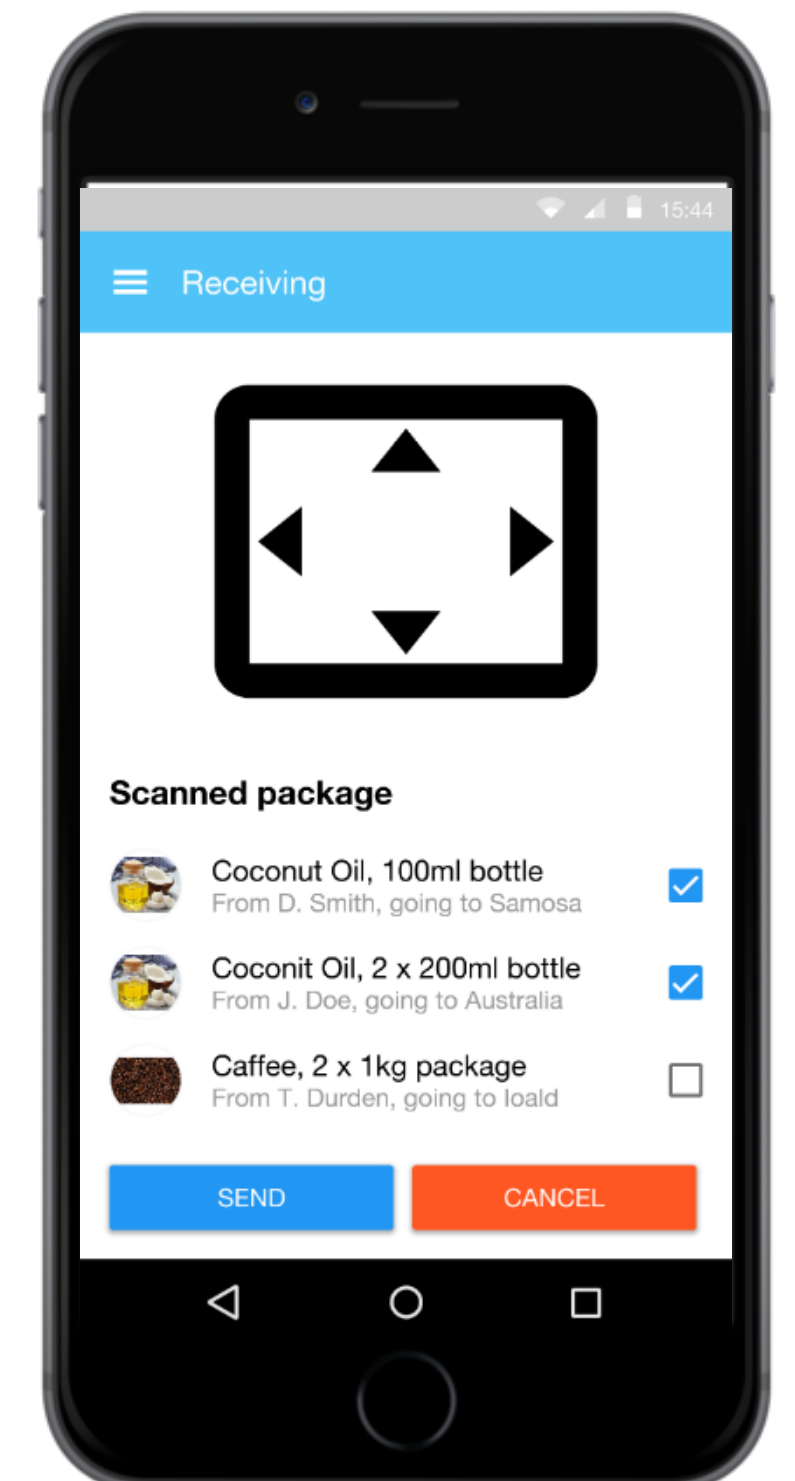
15:44

Receiving

Scanned package

Coconut Oil, 100ml bottle
From D. Smith, going to Samosa

Coconit Oil, 2 x 200ml bottle
From J. Doe, going to Australia

Caffee, 2 x 1kg package
From T. Durden, going to loald

SEND

CANCEL